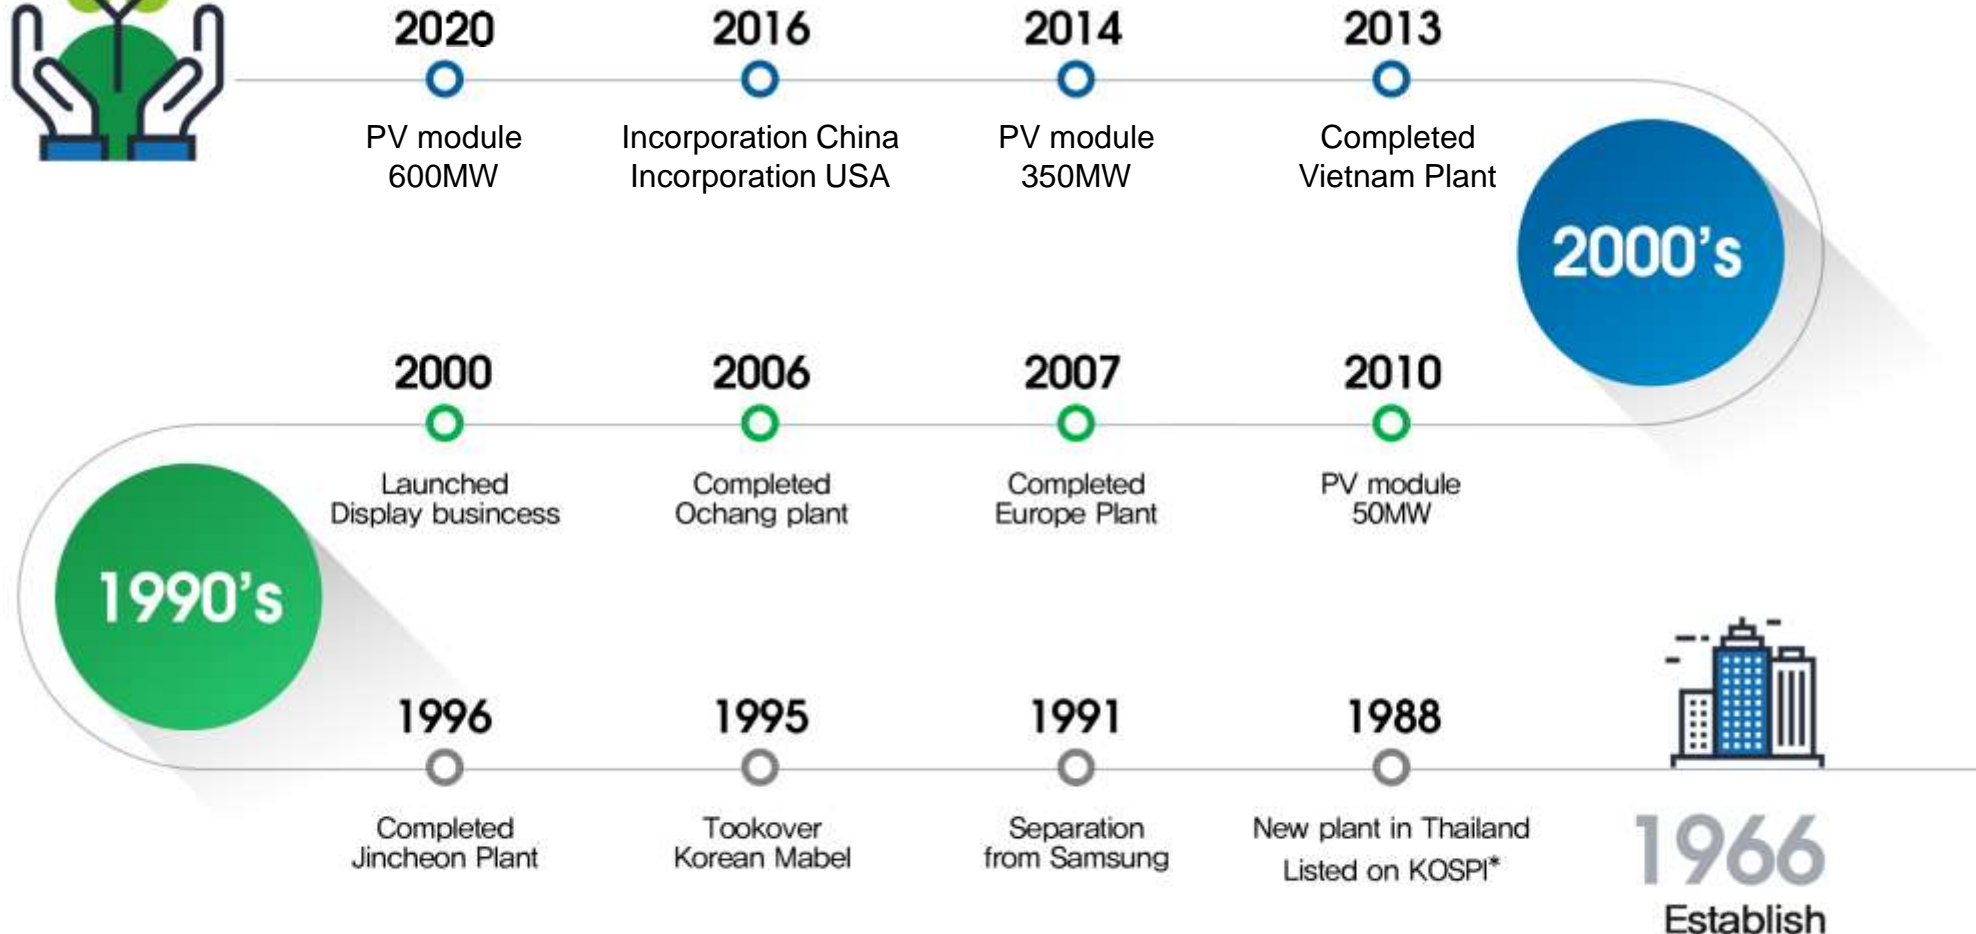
2020
PV module 600MW

2016
Incorporation China Incorporation USA

2014
PV module 350MW

2013
Completed Vietnam Plant

2000's

2000
Launched Display businecss

2006
Completed Ochang plant

2007
Completed Europe Plant

2010
PV module 50MW

1990's

1996
Completed Jincheon Plant

1995
Tookover Korean Mabel

1991
Separation from Samsung

1988
New plant in Thailand Listed on KOSPI*

1966
Establish